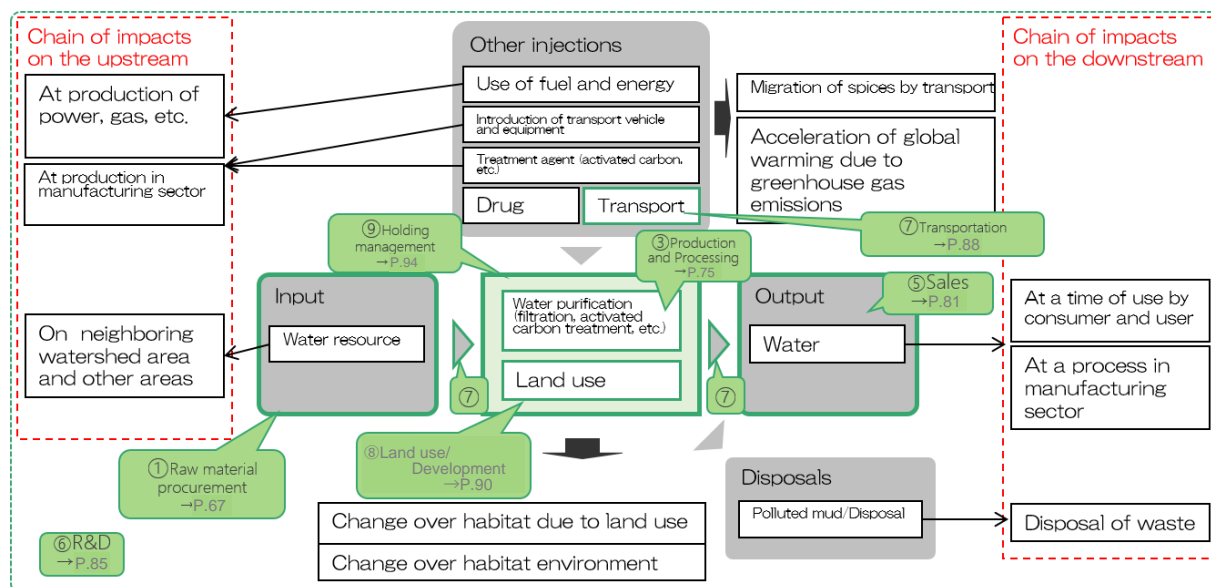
Chain of impacts on the upstream

At production of power, gas, etc.

At production in manufacturing sector

On neighboring watershed area and other areas

Other injections

Use of fuel and energy

Introduction of transport vehicle and equipment

Treatment agent (activated carbon, etc.)

Drug

Transport

Migration of spices by transport

Acceleration of global warming due to greenhouse gas emissions

Chain of impacts on the downstream

⑨Holding management →P.94

③Production and Processing →P.75

⑦Transportation →P.88

Input

Water resource

Water purification (filtration, activated carbon treatment, etc.)

Land use

Output

⑤Sales →P.81

Water

At a time of use by consumer and user

At a process in manufacturing sector

⑦

⑦

①Raw material procurement →P.67

⑧Land use/ Development →P.90

Disposals

Polluted mud/Disposal

Disposal of waste

Change over habitat due to land use

Change over habitat environment

⑥R&D →P.85